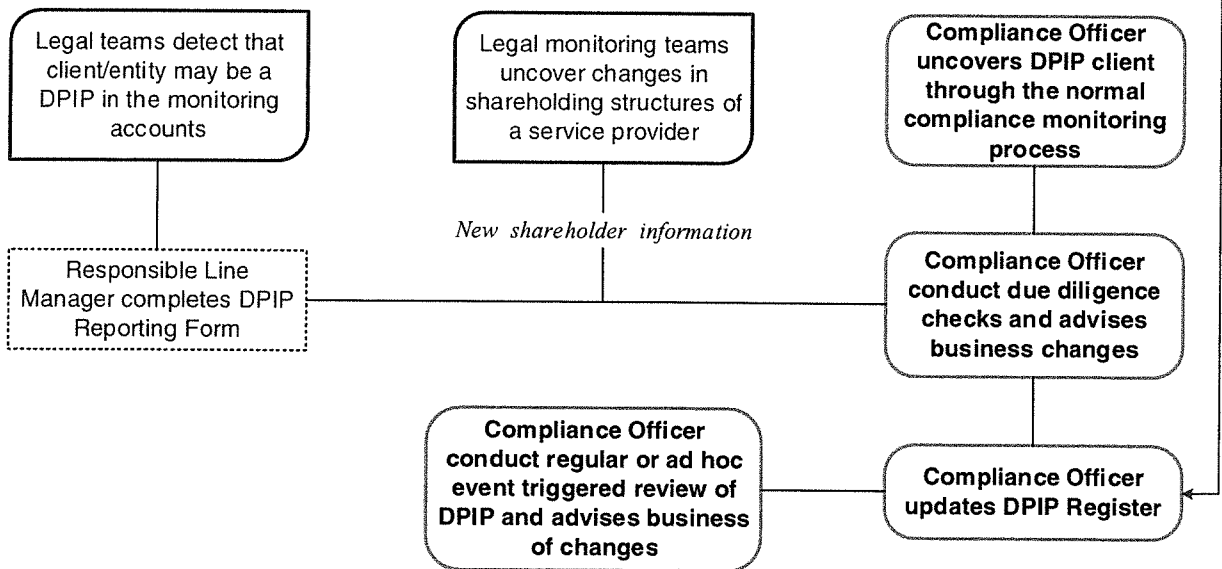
Legal teams detect that client/entity may be a DPIP in the monitoring accounts

Legal monitoring teams uncover changes in shareholding structures of a service provider

Compliance Officer uncovers DPIP client through the normal compliance monitoring process

New shareholder information

Responsible Line Manager completes DPIP Reporting Form

Compliance Officer conduct due diligence checks and advises business changes

Compliance Officer conduct regular or ad hoc event triggered review of DPIP and advises business of changes

Compliance Officer updates DPIP Register